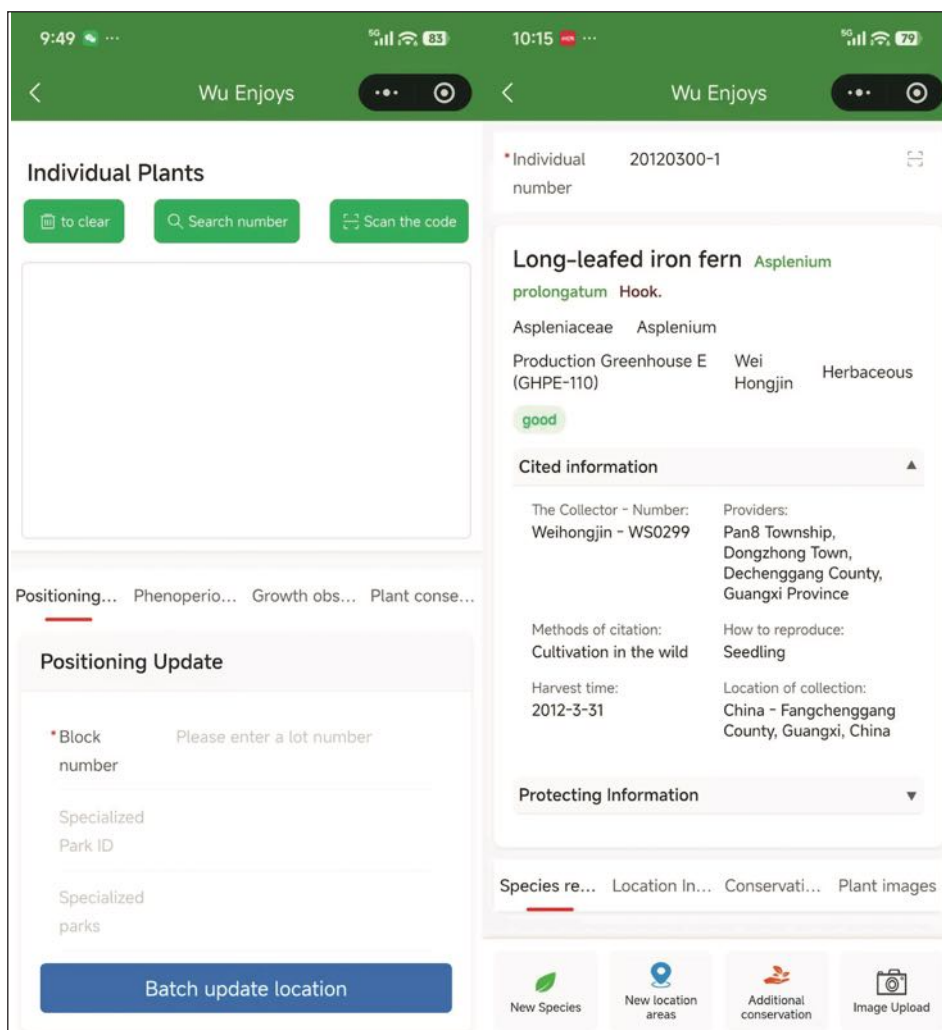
9:49 ···

5G 83

<

Wu Enjoys

Individual Plants

to clear

Search number

Scan the code

Positioning... Phenoperio... Growth obs... Plant conse...

Positioning Update

*Block number

Please enter a lot number

Specialized Park ID

Specialized parks

Batch update location

10:15 ···

5G 79

<

Wu Enjoys

*Individual number

20120300-1

Long-leafed iron fern Asplenium prolongatum Hook.

Aspleniaceae Asplenium

Production Greenhouse E (GHPE-110)

Wei Hongjin

Herbaceous

good

Cited information

The Collector - Number:
Weihongjin - WS0299

Providers:
Pan8 Township, Dongzhong Town, Dechenggang County, Guangxi Province

Methods of citation:
Cultivation in the wild

How to reproduce:
Seedling

Harvest time:
2012-3-31

Location of collection:
China - Fangchenggang County, Guangxi, China

Protecting Information

Species re... Location In... Conservati... Plant images

New Species

New location areas

Additional conservation

Image Upload